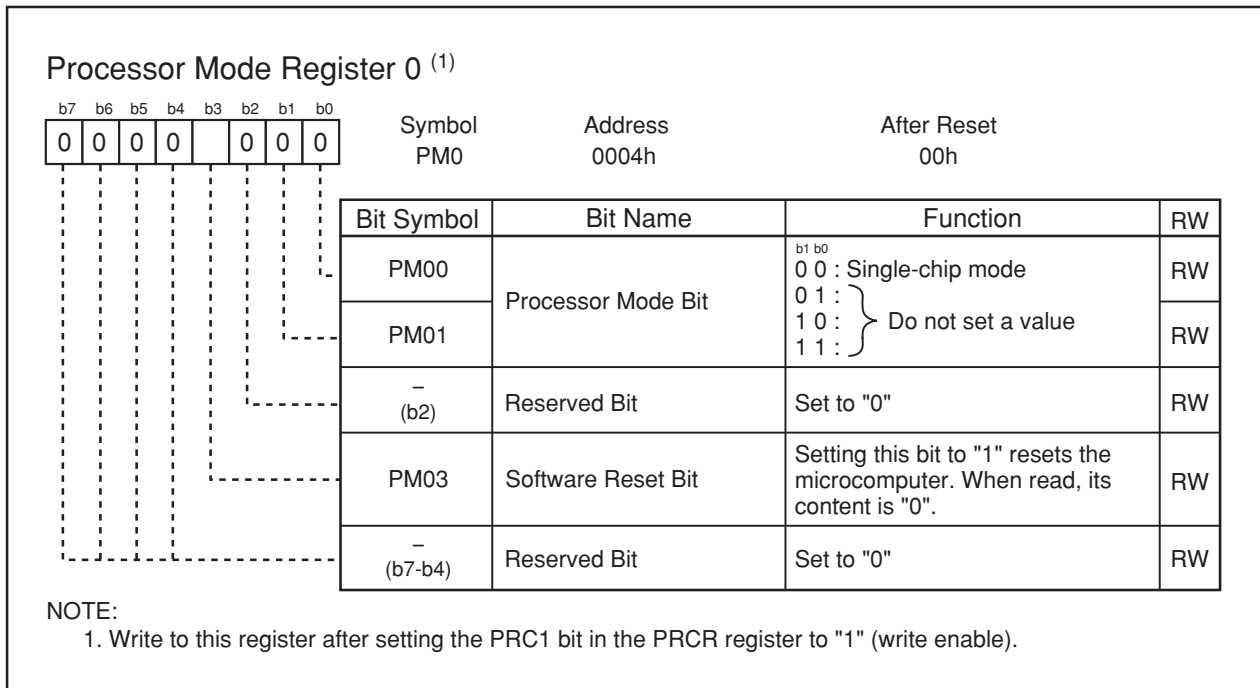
Processor Mode Register 0 $^{(1)}$

| b7 | b6 | b5 | b4 | b3 | b2 | b1 | b0 |
|---|---|---|---|---|---|---|---|
| 0 | 0 | 0 | 0 |  | 0 | 0 | 0 |

Symbol PM0 Address 0004h After Reset 00h

| Bit Symbol | Bit Name | Function | RW |
|---|---|---|---|
| PM00 | Processor Mode Bit | b1 b0<br>0 0 : Single-chip mode<br>0 1 :<br>1 0 : Do not set a value<br>1 1 : | RW |
| PM01 | | | RW |
| – (b2) | Reserved Bit | Set to "0" | RW |
| PM03 | Software Reset Bit | Setting this bit to "1" resets the microcomputer. When read, its content is "0". | RW |
| – (b7-b4) | Reserved Bit | Set to "0" | RW |

NOTE:
1. Write to this register after setting the PRC1 bit in the PRCR register to "1" (write enable).